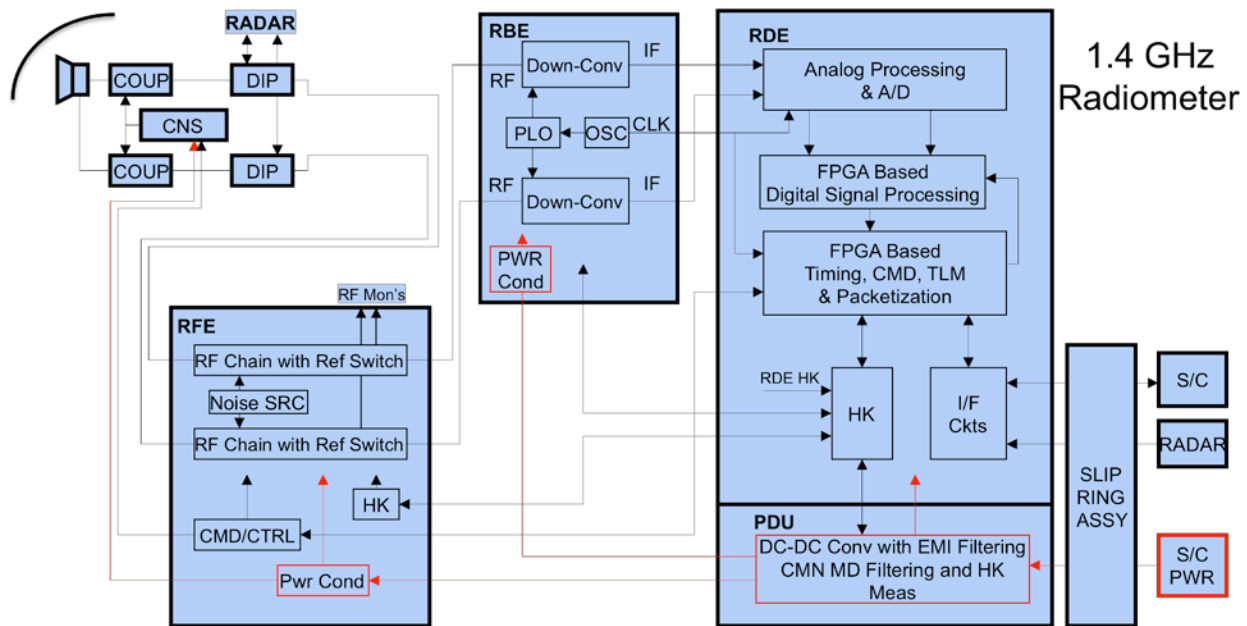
RADAR

COUP

DIP

CNS

COUP

DIP

RBE

RF

Down-Conv

IF

PLO

OSC

CLK

RF

Down-Conv

IF

PWR Cond

RDE

1.4 GHz Radiometer

Analog Processing & A/D

FPGA Based Digital Signal Processing

FPGA Based Timing, CMD, TLM & Packetization

RF Mon's

RFE

RF Chain with Ref Switch

Noise SRC

RF Chain with Ref Switch

HK

CMD/CTRL

Pwr Cond

RDE HK

HK

I/F Ckts

SLIP RING ASSY

S/C

RADAR

S/C PWR

PDU

DC-DC Conv with EMI Filtering CMN MD Filtering and HK Meas